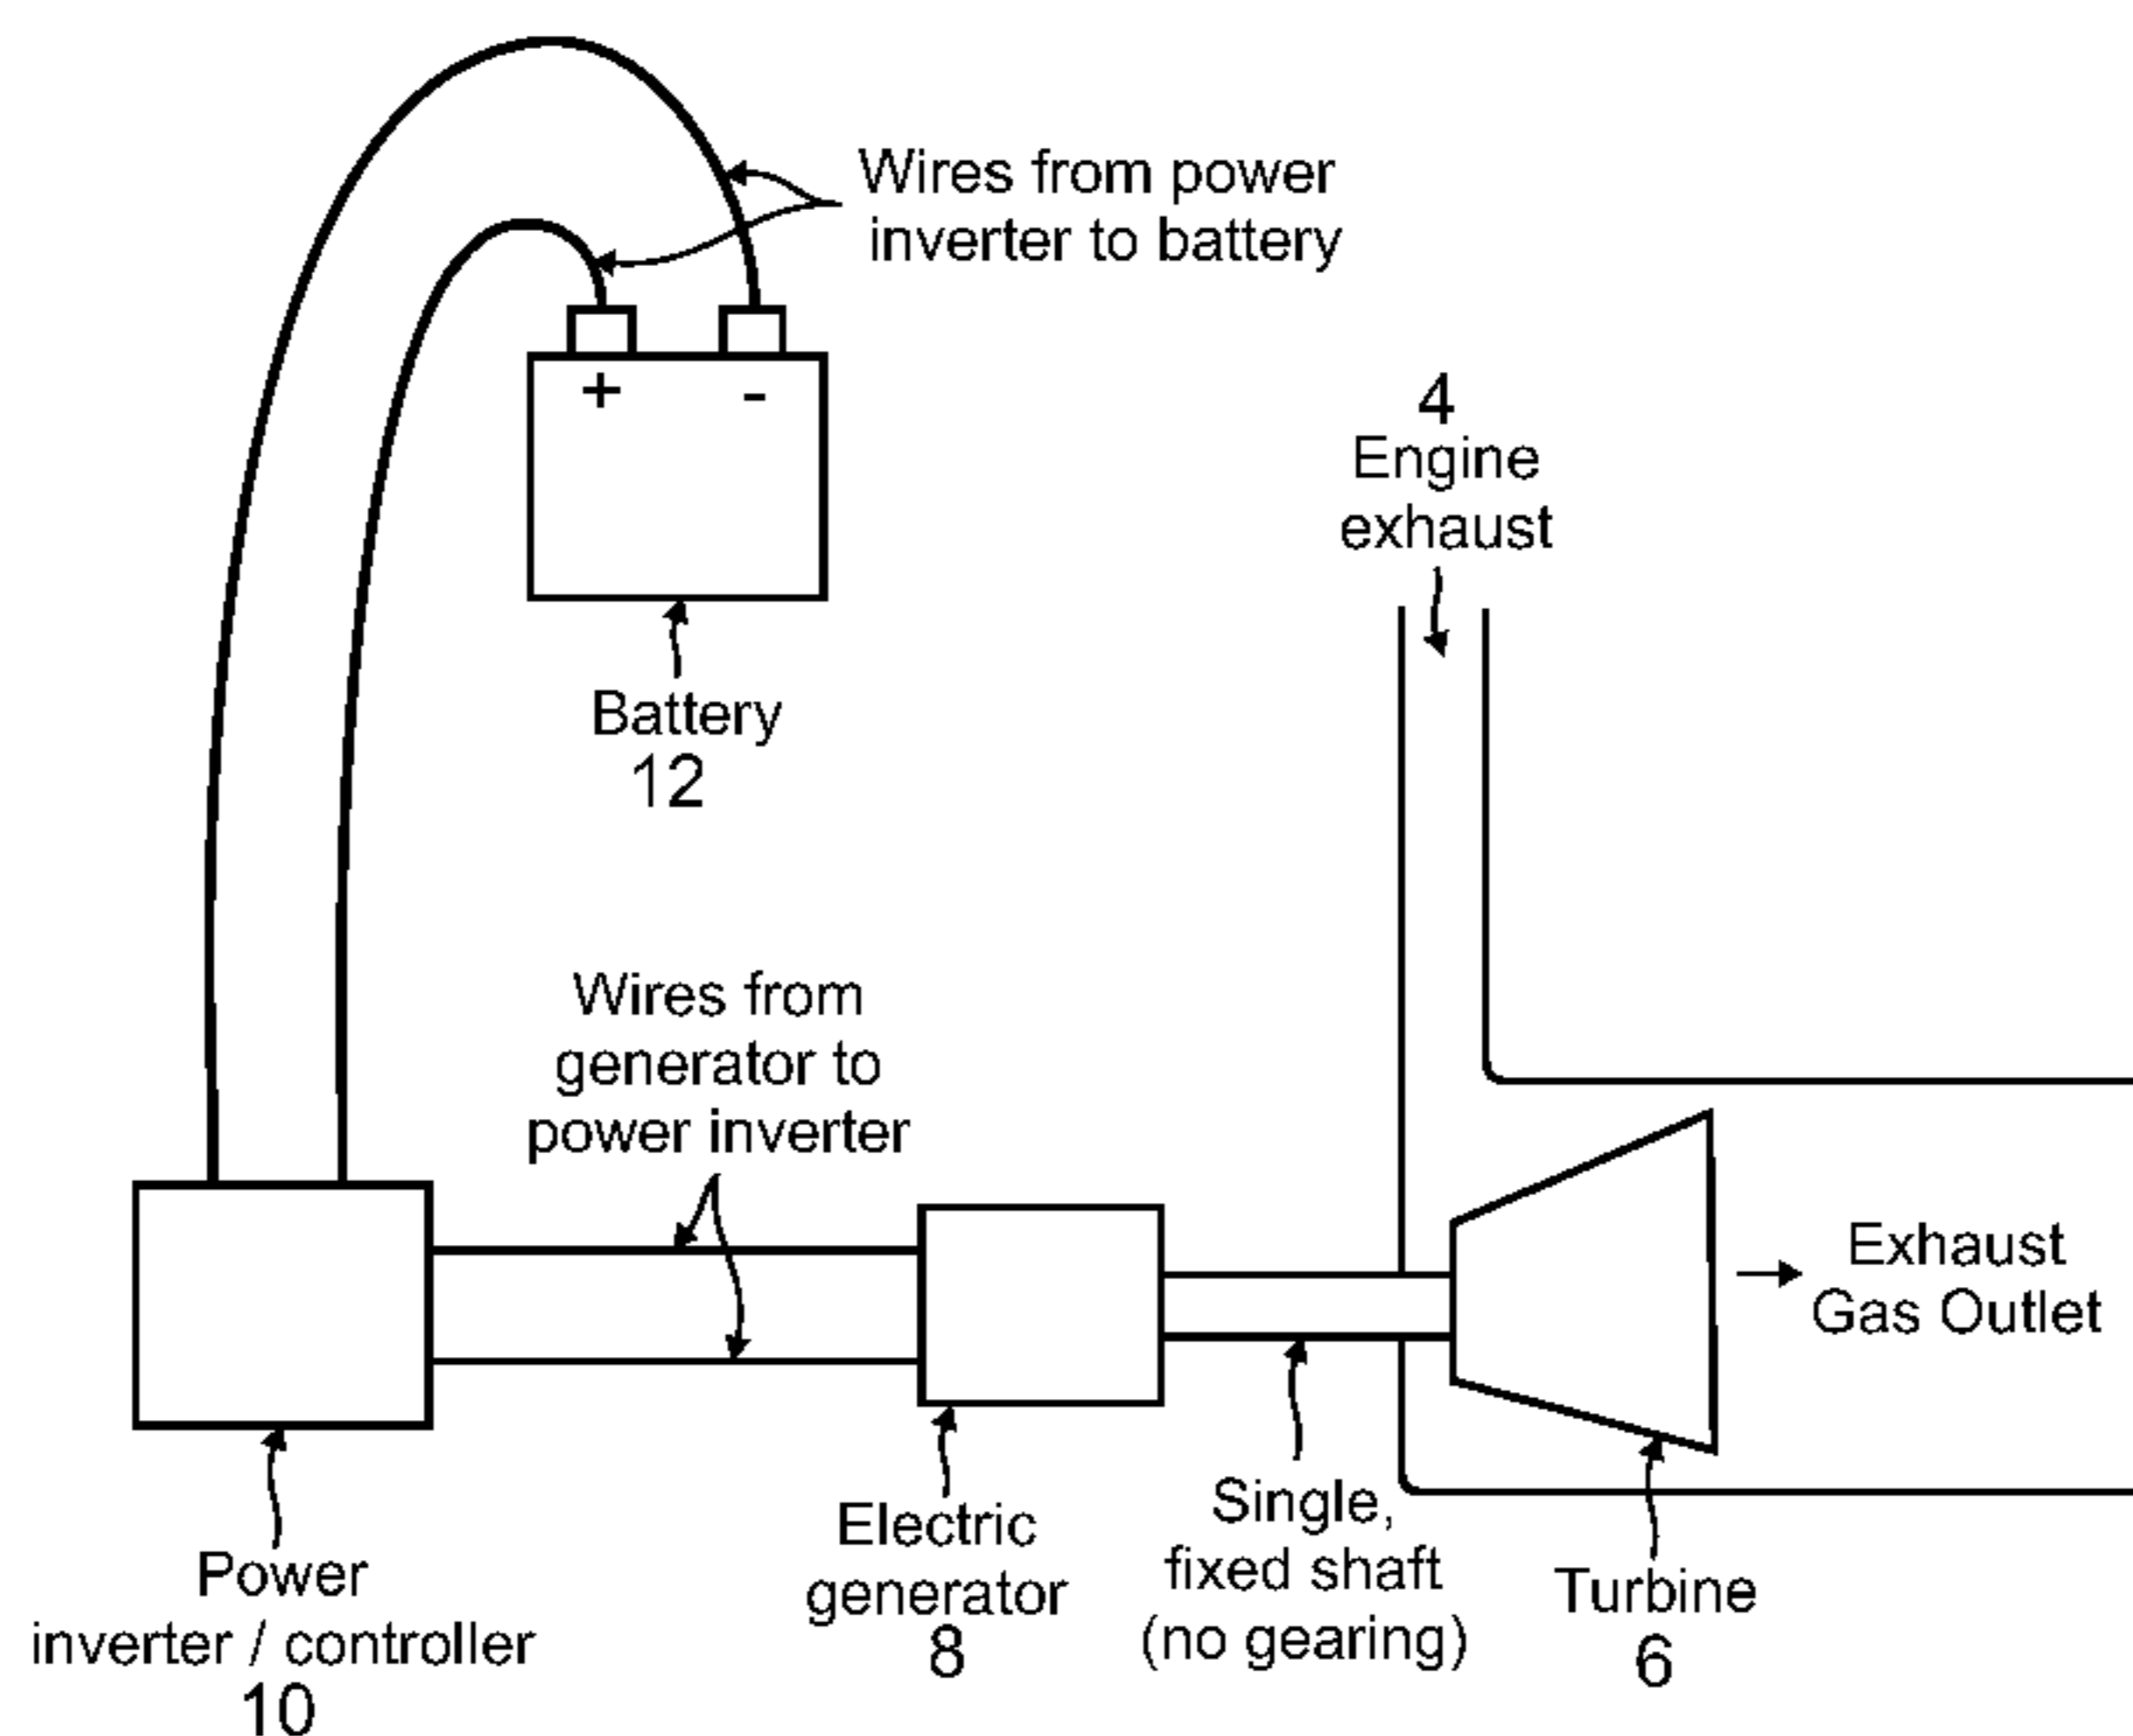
Wires from power inverter to battery

+ -

4
Engine exhaust

Battery
12

Wires from generator to power inverter

Exhaust Gas Outlet

Power inverter / controller
10

Electric generator
8

Single, fixed shaft (no gearing)

Turbine
6